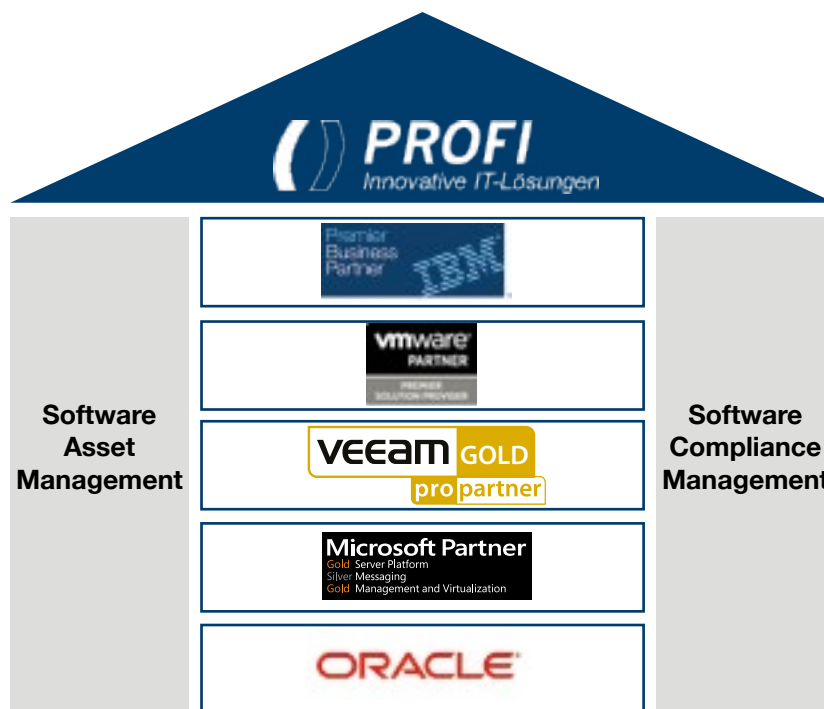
PROFI
Innovative IT-Lösungen

Software Asset Management

Premier Business Partner IBM

vmware PARTNER
PREMIER SOLUTION PROVIDER

VEEAM GOLD pro partner

Microsoft Partner
Gold Server Platform
Silver Messaging
Gold Management and Virtualization

ORACLE

Software Compliance Management